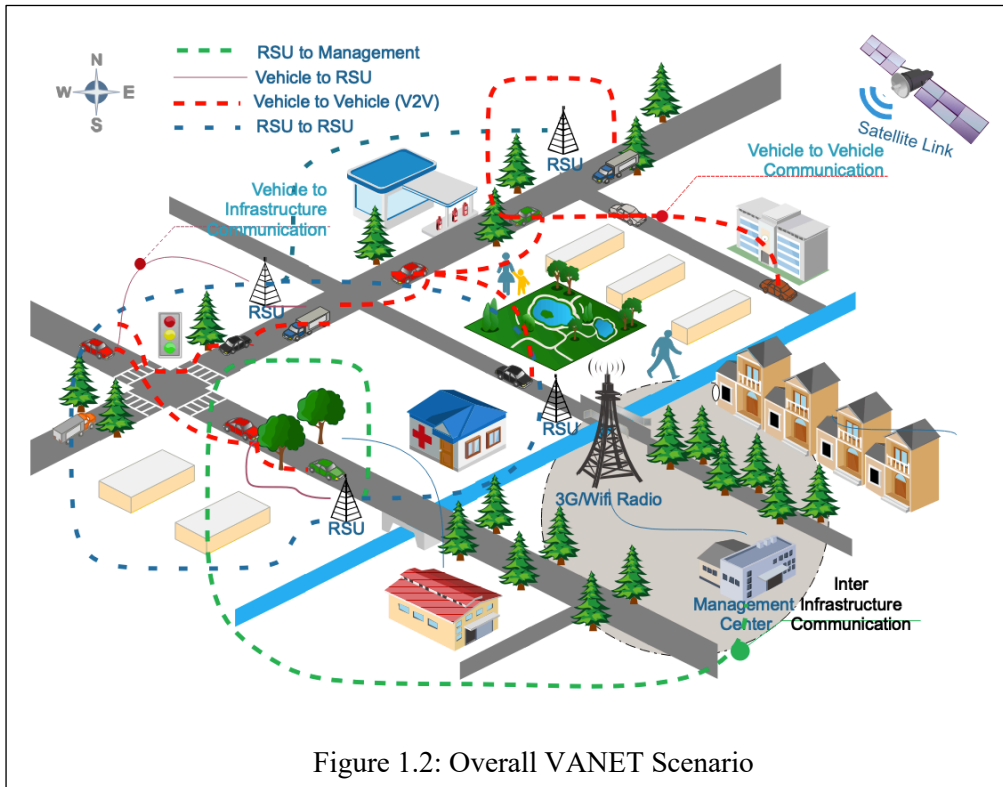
N
W E
S

RSU to Management
Vehicle to RSU
Vehicle to Vehicle (V2V)
RSU to RSU

Satellite Link

Vehicle to Vehicle Communication

Vehicle to Infrastructure Communication

RSU

RSU

RSU

RSU

3G/Wifi Radio

Management Center

Inter Infrastructure Communication

Figure 1.2: Overall VANET Scenario